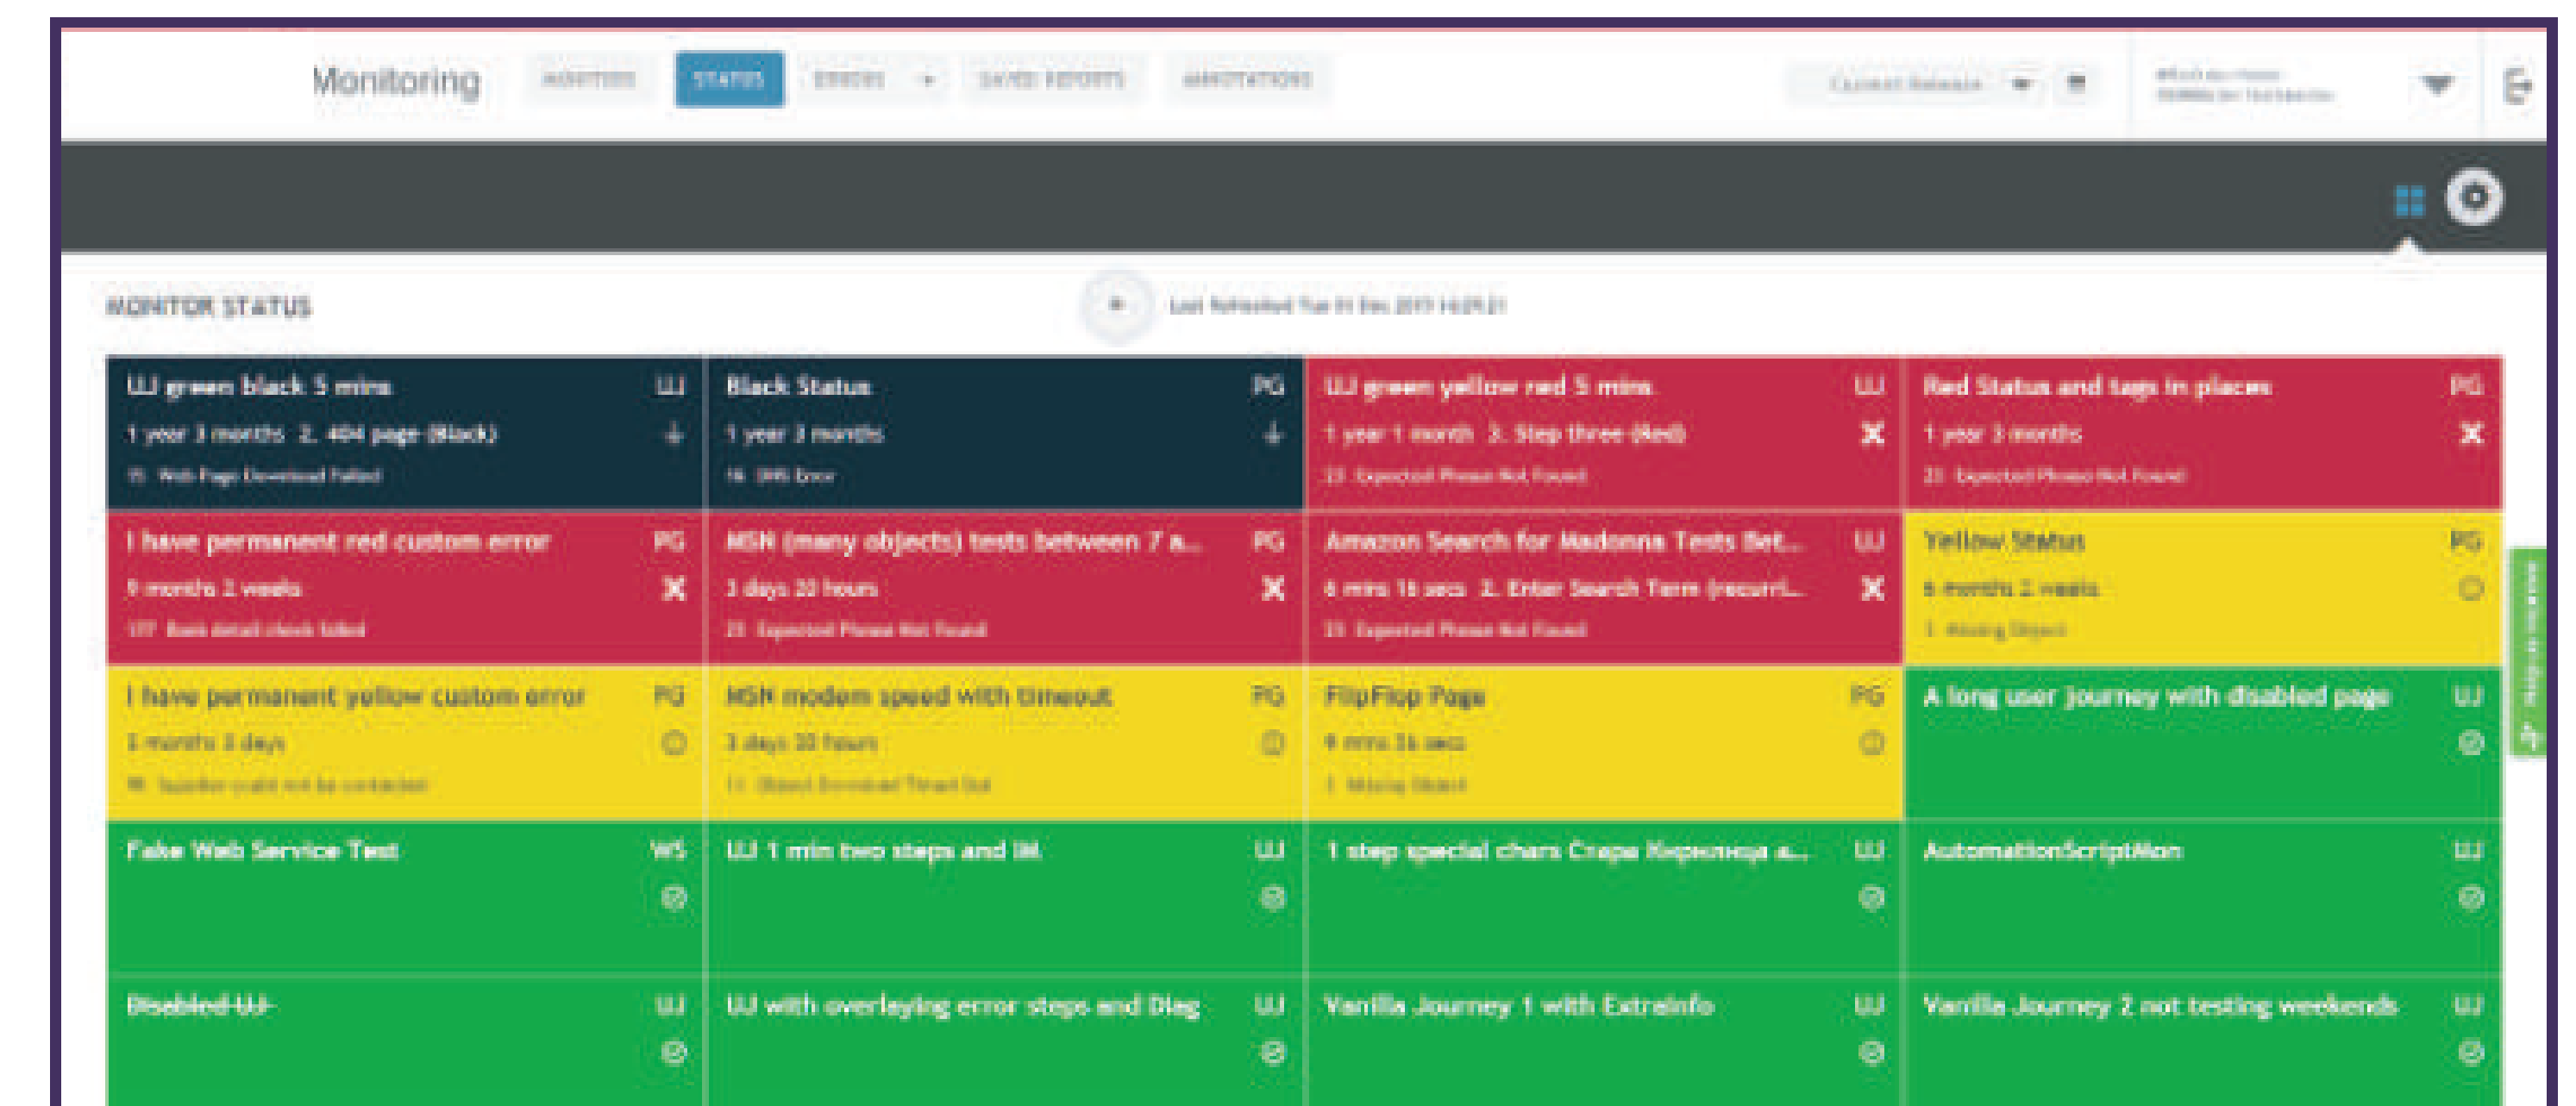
Monitoring MONITORS STATUS ERRORS SAVED REPORTS ANNOTATIONS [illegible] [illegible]

MONITOR STATUS

Last Refreshed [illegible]

UJ green black 5 mins UJ
1 year 3 months 2. 404 page (Black)
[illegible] Web Page Download Failed

Black Status PG
1 year 3 months
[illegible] DNS Error

UJ green yellow red 5 mins UJ
1 year 1 month 3. Step three (Red)
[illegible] Expected Phrase Not Found

Red Status and tags in places PG
1 year 3 months
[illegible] Expected Phrase Not Found

I have permanent red custom error PG
9 months 2 weeks
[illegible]

MSN (many objects) tests between 7 a... PG
3 days 20 hours
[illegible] Expected Phrase Not Found

Amazon Search for Madonna Tests Bet... UJ
6 mins 15 secs 2. Enter Search Term (recurri...
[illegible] Expected Phrase Not Found

Yellow Status PG
6 months 2 weeks
1 Missing Object

I have permanent yellow custom error PG
3 months 3 days
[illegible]

MSN modem speed with timeout PG
3 days 20 hours
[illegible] Object Download Timed Out

FlipFlop Page PG
9 mins 36 secs
1 Missing Object

A long user journey with disabled page UJ

Fake Web Service Test WS

UJ 1 min two steps and IM UJ

1 step special chars Crapa Кириллица a... UJ

AutomationScriptMon UJ

Disabled UJ UJ

UJ with overlaying error steps and Diag UJ

Vanilla Journey 1 with ExtraInfo UJ

Vanilla Journey 2 not testing weekends UJ